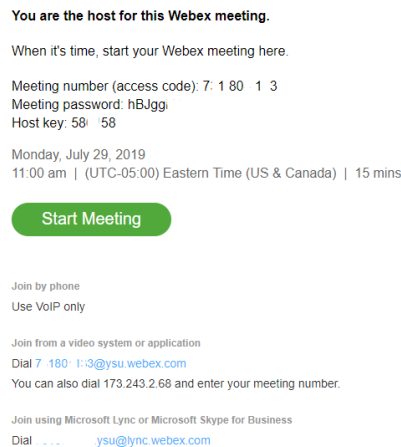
You are the host for this Webex meeting.

When it's time, start your Webex meeting here.

Meeting number (access code): 7: 1 80 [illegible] 1 3
Meeting password: hBJgg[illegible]
Host key: 58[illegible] 58

Monday, July 29, 2019
11:00 am | (UTC-05:00) Eastern Time (US & Canada) | 15 mins

Start Meeting

Join by phone
Use VoIP only

Join from a video system or application
Dial 7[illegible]180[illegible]3@ysu.webex.com
You can also dial 173.243.2.68 and enter your meeting number.

Join using Microsoft Lync or Microsoft Skype for Business
Dial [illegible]ysu@lync.webex.com